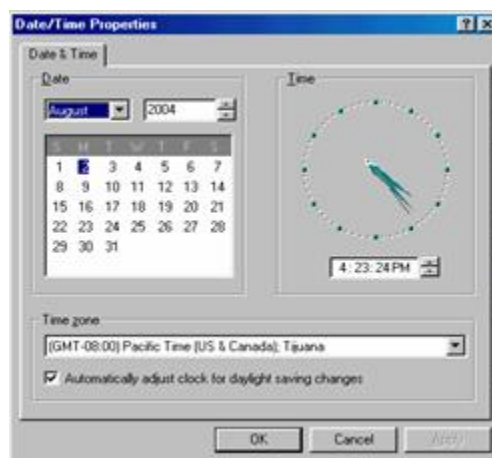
Date/Time Properties

?X

Date & Time

Date

August

2004

| S | M | T | W | T | F | S |
|---|---|---|---|---|---|---|
| 1 | 2 | 3 | 4 | 5 | 6 | 7 |
| 8 | 9 | 10 | 11 | 12 | 13 | 14 |
| 15 | 16 | 17 | 18 | 19 | 20 | 21 |
| 22 | 23 | 24 | 25 | 26 | 27 | 28 |
| 29 | 30 | 31 | | | | |

Time

4:23:24PM

Time zone

(GMT-08:00) Pacific Time (US & Canada); Tijuana

Automatically adjust clock for daylight saving changes

OK

Cancel

Apply